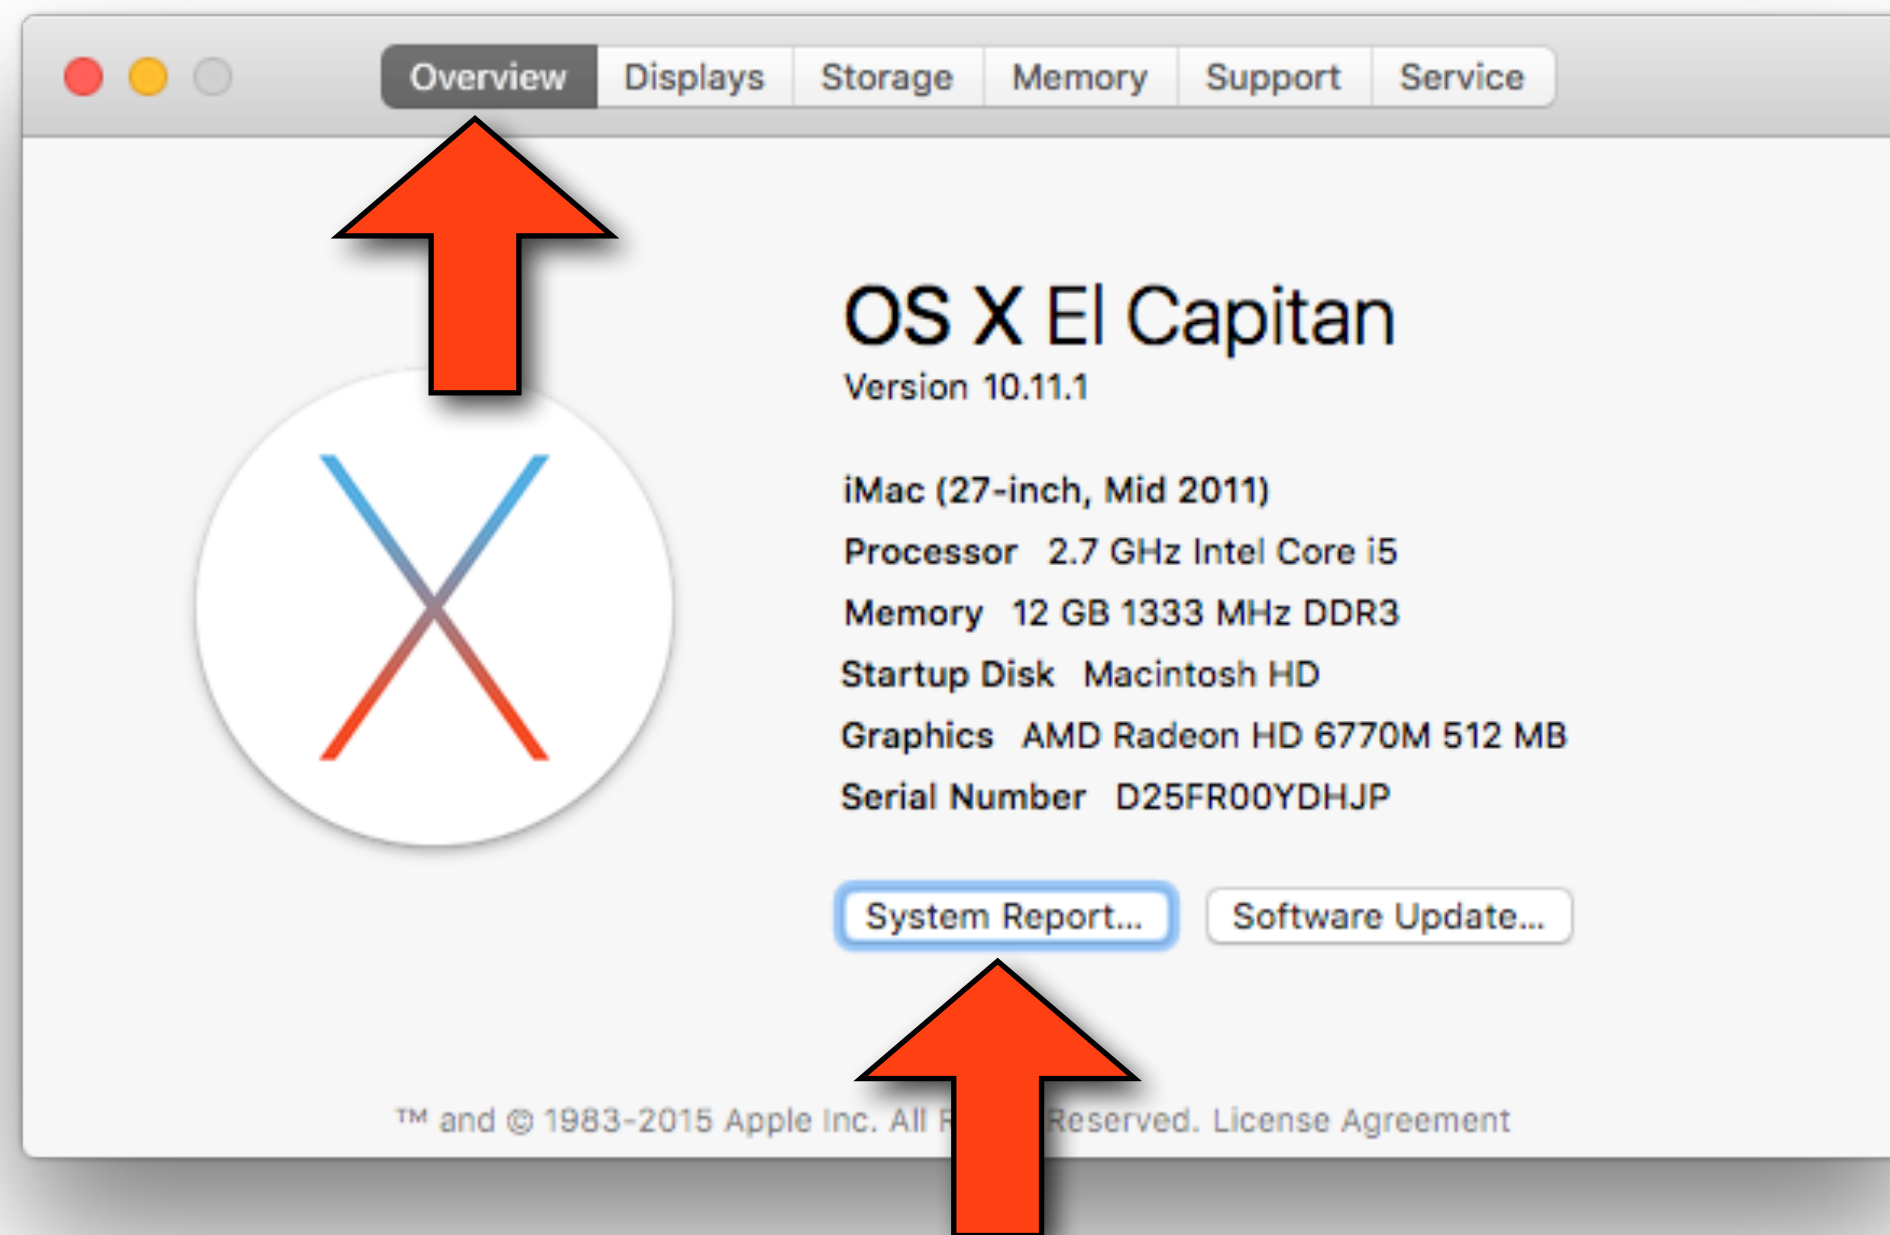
Overview Displays Storage Memory Support Service

OS X El Capitan
Version 10.11.1

iMac (27-inch, Mid 2011)
Processor 2.7 GHz Intel Core i5
Memory 12 GB 1333 MHz DDR3
Startup Disk Macintosh HD
Graphics AMD Radeon HD 6770M 512 MB
Serial Number D25FR00YDHJP

System Report... Software Update...

™ and © 1983-2015 Apple Inc. All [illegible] Reserved. License Agreement